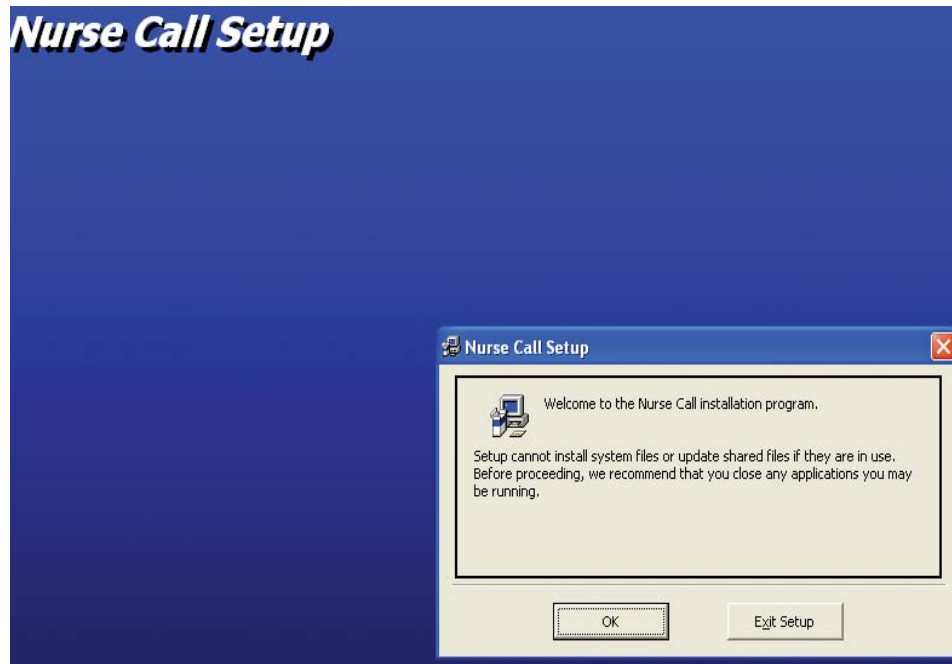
Nurse Call Setup

Nurse Call Setup

Welcome to the Nurse Call installation program.

Setup cannot install system files or update shared files if they are in use. Before proceeding, we recommend that you close any applications you may be running.

OK

Exit Setup